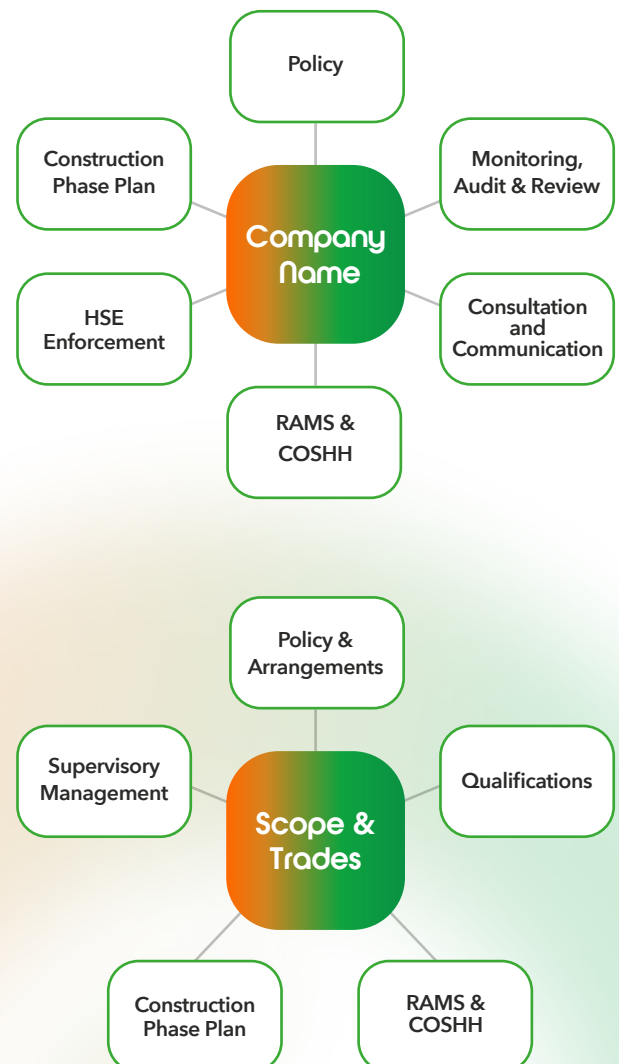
Policy

Construction Phase Plan

Monitoring, Audit & Review

Company Name

HSE Enforcement

Consultation and Communication

RAMS & COSHH

Policy & Arrangements

Supervisory Management

Qualifications

Scope & Trades

Construction Phase Plan

RAMS & COSHH